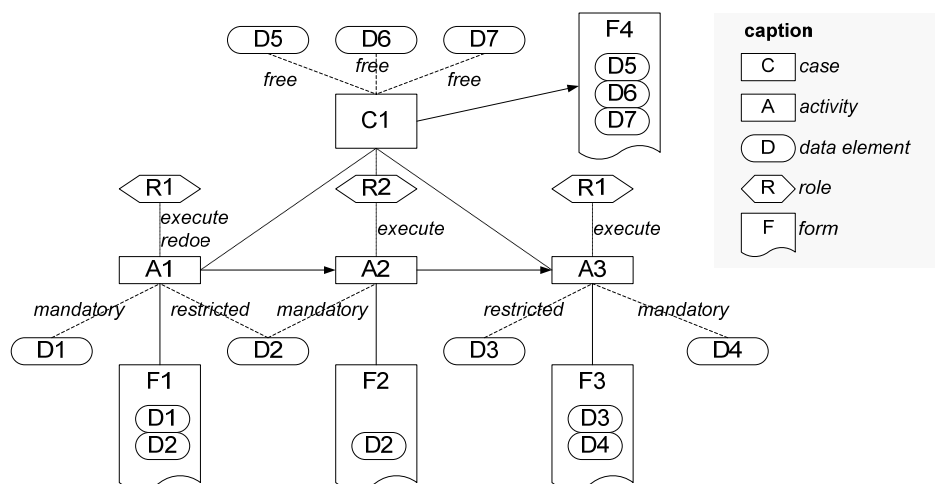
D5
D6
D7
free
free
free
C1
F4
D5
D6
D7

caption
C case
A activity
D data element
R role
F form

R1
execute
redoe
R2
execute
R1
execute

A1
A2
A3

mandatory
restricted
mandatory
restricted
mandatory

D1
D2
D3
D4

F1
D1
D2
F2
D2
F3
D3
D4